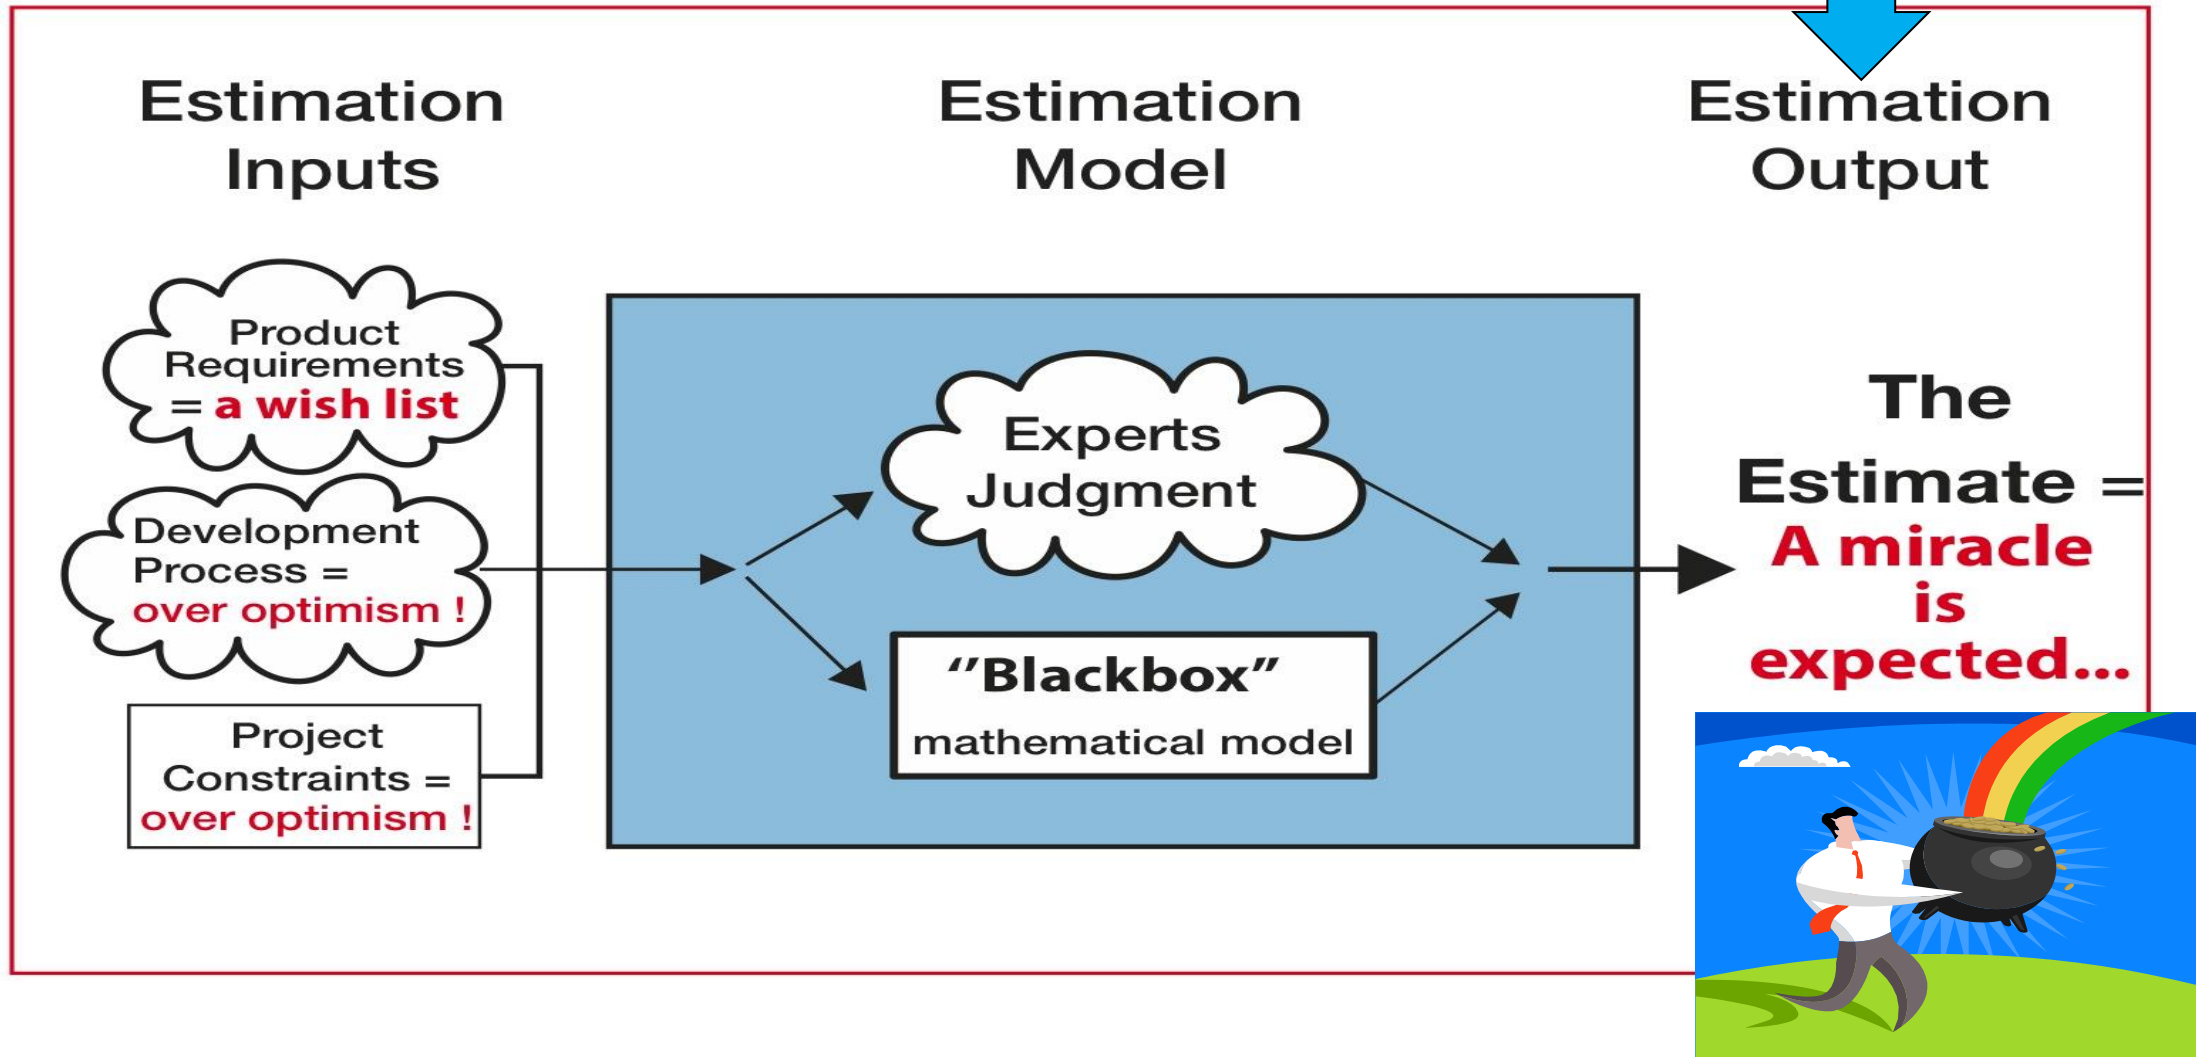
Estimation Inputs

Estimation Model

Estimation Output

Product Requirements = a wish list

Development Process = over optimism !

Project Constraints = over optimism !

Experts Judgment

"Blackbox" mathematical model

The Estimate = A miracle is expected...